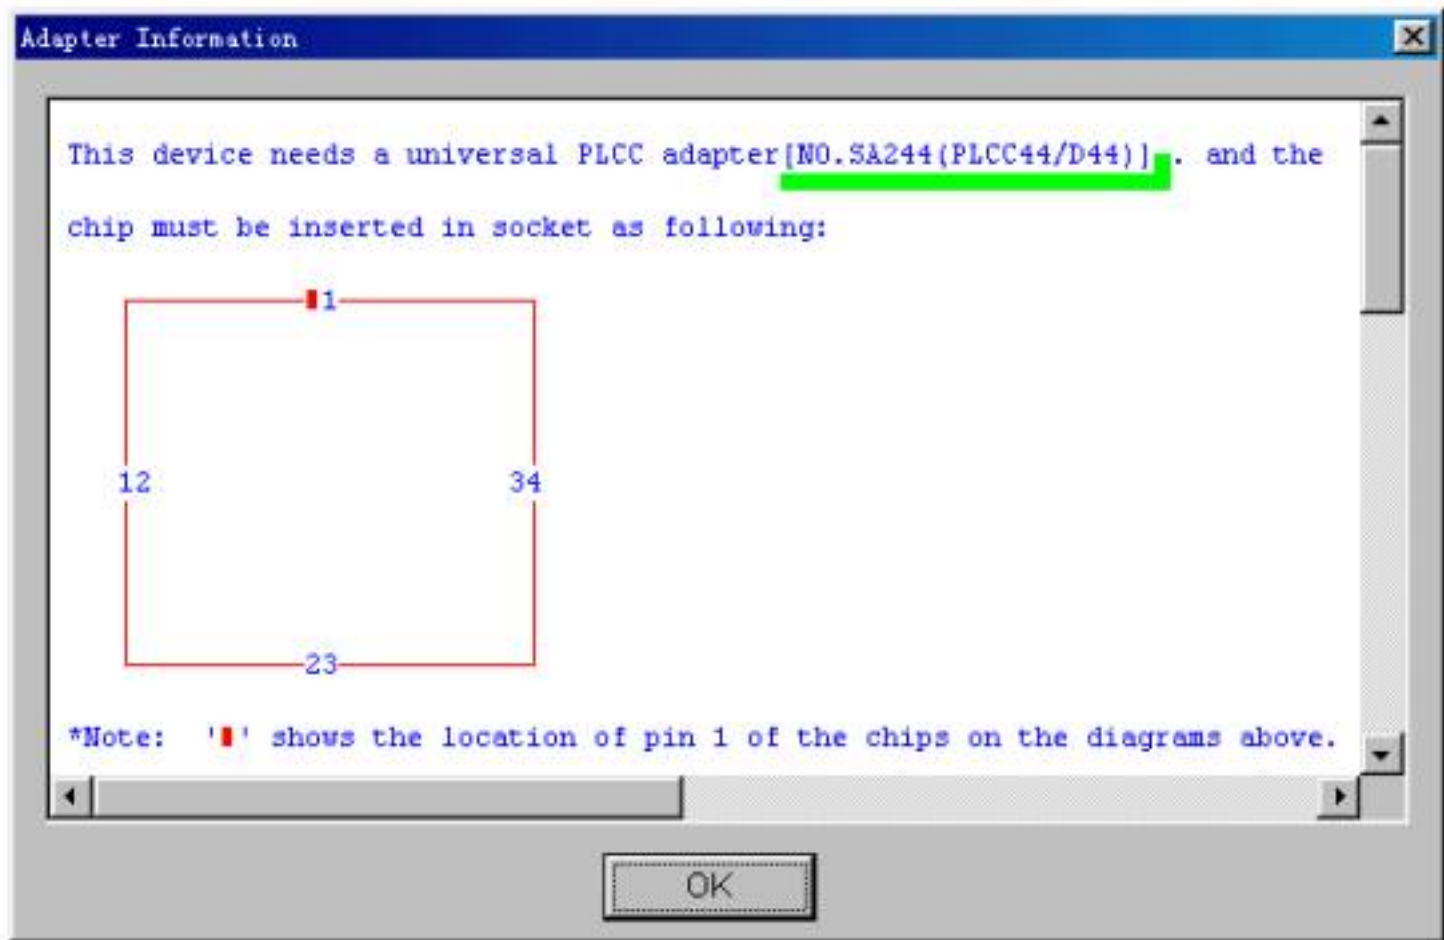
Adapter Information

This device needs a universal PLCC adapter[NO.SA244(PLCC44/D44)]. and the chip must be inserted in socket as following:

1

12

34

23

*Note: '▮' shows the location of pin 1 of the chips on the diagrams above.

OK